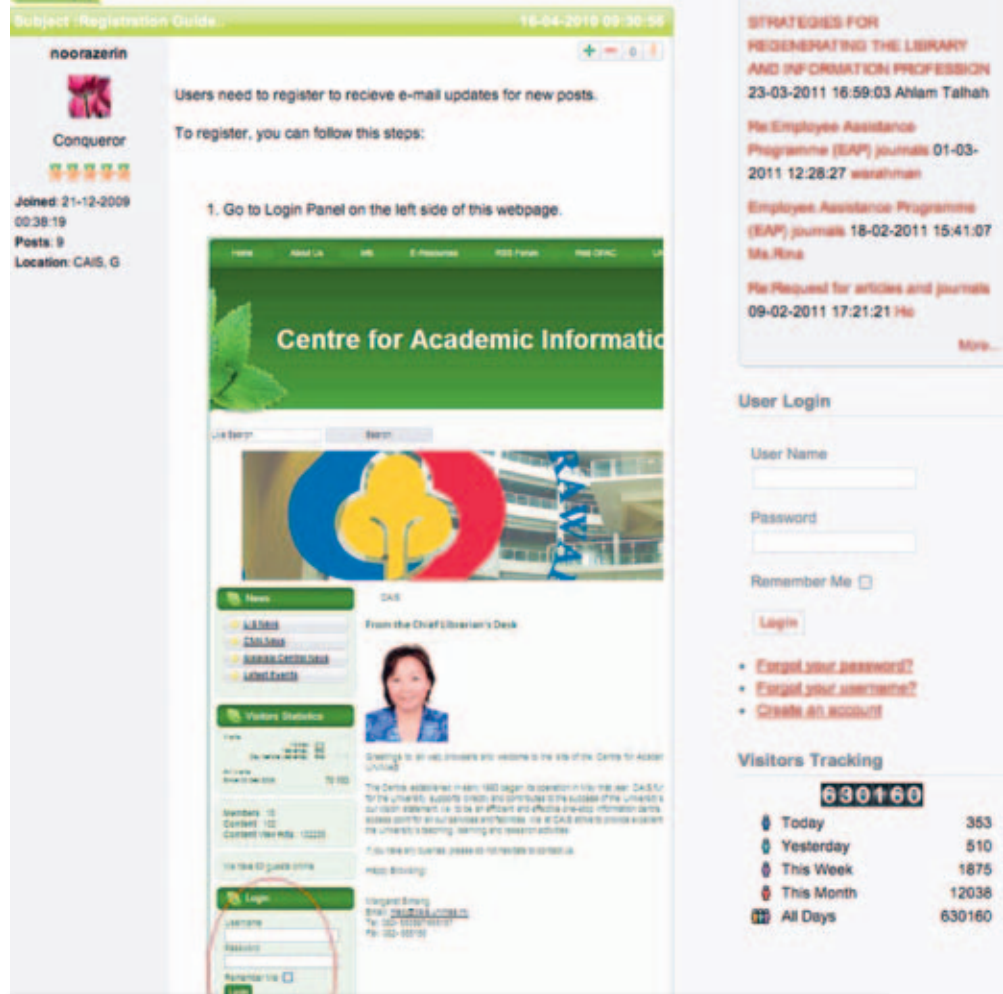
Subject :Registration Guide 18-04-2010 09:30:56

noorazerin

Conqueror

Joined: 21-12-2009 00:38:19
Posts: 9
Location: CAIS, G

+ − 0

Users need to register to recieve e-mail updates for new posts.

To register, you can follow this steps:

1. Go to Login Panel on the left side of this webpage.

Home About Us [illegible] E-Resources RSS Forum Web OPAC

Centre for Academic Informatio

Search

News

Visitors Statistics

Login

Username

Password

Remember Me

Login

CAIS

From the Chief Librarian's Desk

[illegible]

STRATEGIES FOR REGENERATING THE LIBRARY AND INFORMATION PROFESSION 23-03-2011 16:59:03 Ahlam Talhah

Re:Employee Assistance Programme (EAP) journals 01-03-2011 12:28:27 wsrahman

Employee Assistance Programme (EAP) journals 18-02-2011 15:41:07 Ms.Rina

Re:Request for articles and journals 09-02-2011 17:21:21 Ho

More...

User Login

User Name

Password

Remember Me

Login

• Forgot your password?
• Forgot your username?
• Create an account

Visitors Tracking

630160

| Today | 353 |
|---|---|
| Yesterday | 510 |
| This Week | 1875 |
| This Month | 12038 |
| All Days | 630160 |